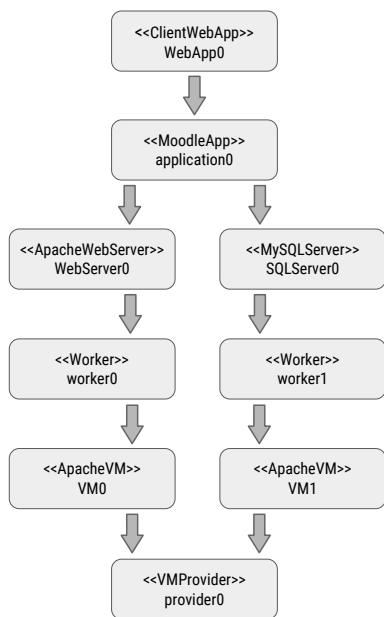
<<ClientWebApp>>
WebApp0

<<MoodleApp>>
application0

<<ApacheWebServer>>
WebServer0

<<Worker>>
worker0

<<ApacheVM>>
VM0

<<MySQLServer>>
SQLServer0

<<Worker>>
worker1

<<ApacheVM>>
VM1

<<VMProvider>>
provider0